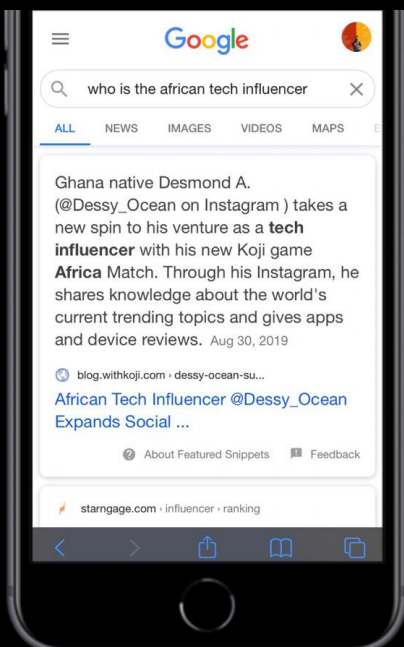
Google

who is the african tech influencer

ALL NEWS IMAGES VIDEOS MAPS

Ghana native Desmond A. (@Dessy_Ocean on Instagram ) takes a new spin to his venture as a **tech influencer** with his new Koji game **Africa** Match. Through his Instagram, he shares knowledge about the world's current trending topics and gives apps and device reviews. Aug 30, 2019

blog.withkoji.com › dessy-ocean-su...

African Tech Influencer @Dessy_Ocean Expands Social ...

About Featured Snippets Feedback

starngage.com › influencer › ranking